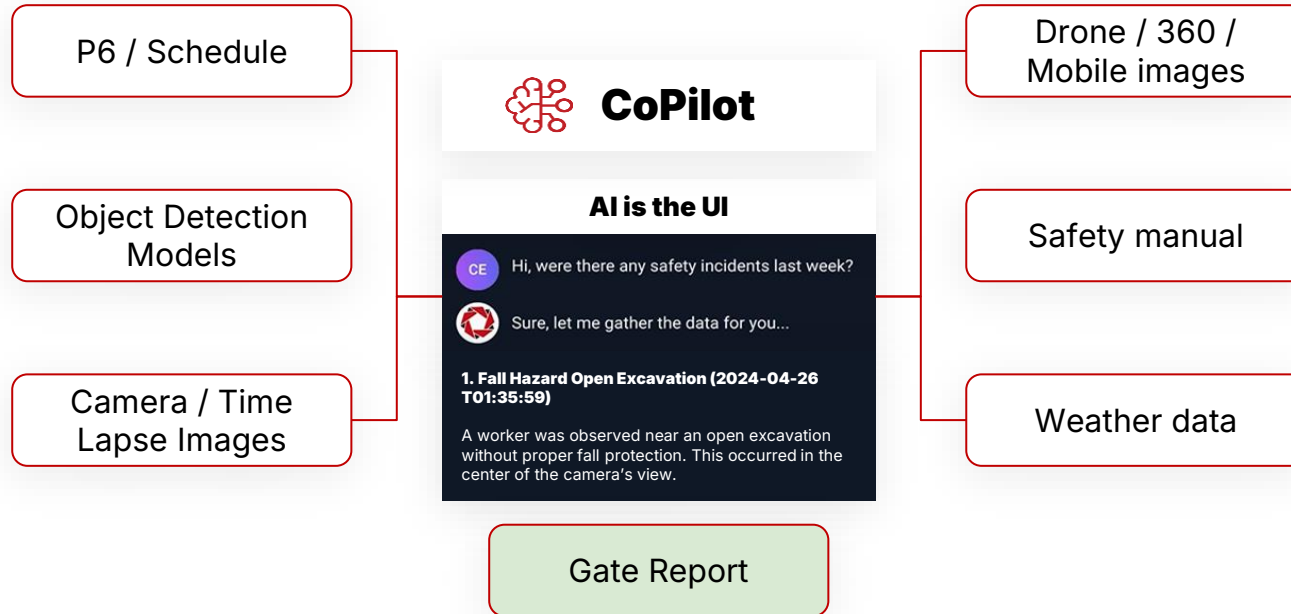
P6 / Schedule

Object Detection Models

Camera / Time Lapse Images

CoPilot

AI is the UI

CE Hi, were there any safety incidents last week?

Sure, let me gather the data for you...

1. Fall Hazard Open Excavation (2024-04-26 T01:35:59)

A worker was observed near an open excavation without proper fall protection. This occurred in the center of the camera's view.

Drone / 360 / Mobile images

Safety manual

Weather data

Gate Report